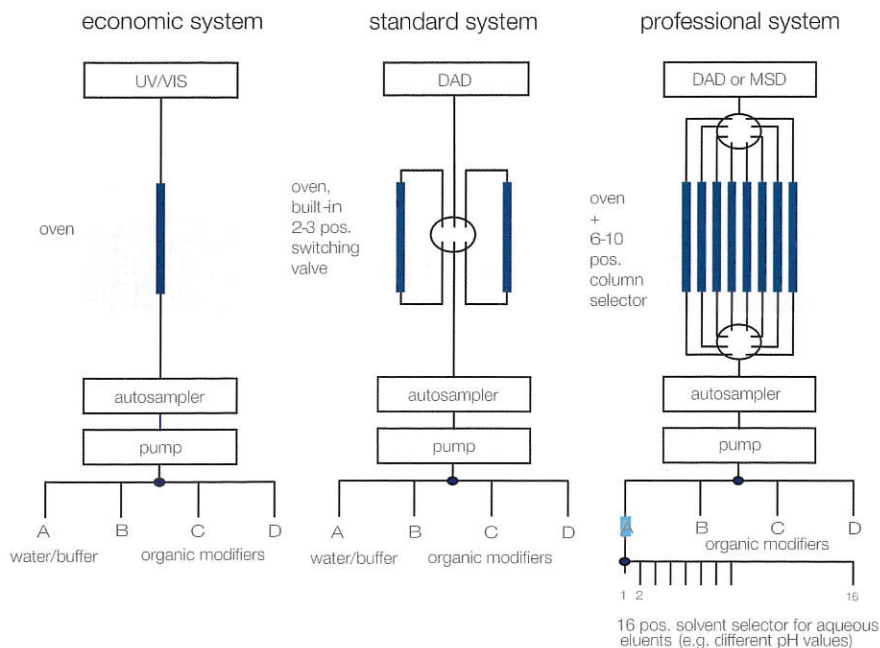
economic system

UV/VIS

oven

autosampler

pump

A B C D

water/buffer organic modifiers

standard system

DAD

oven, built-in 2-3 pos. switching valve

autosampler

pump

A B C D

water/buffer organic modifiers

professional system

DAD or MSD

oven + 6-10 pos. column selector

autosampler

pump

A B C D

organic modifiers

1 2 16

16 pos. solvent selector for aqueous eluents (e.g. different pH values)